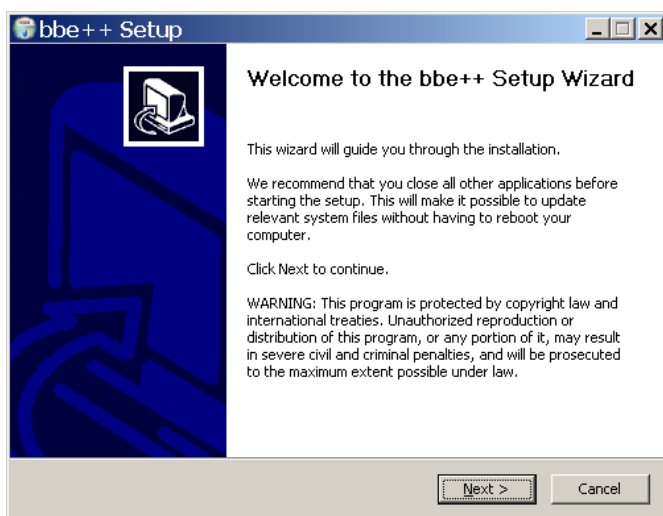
bbe++ Setup

Welcome to the bbe++ Setup Wizard

This wizard will guide you through the installation.

We recommend that you close all other applications before starting the setup. This will make it possible to update relevant system files without having to reboot your computer.

Click Next to continue.

WARNING: This program is protected by copyright law and international treaties. Unauthorized reproduction or distribution of this program, or any portion of it, may result in severe civil and criminal penalties, and will be prosecuted to the maximum extent possible under law.

Next >

Cancel